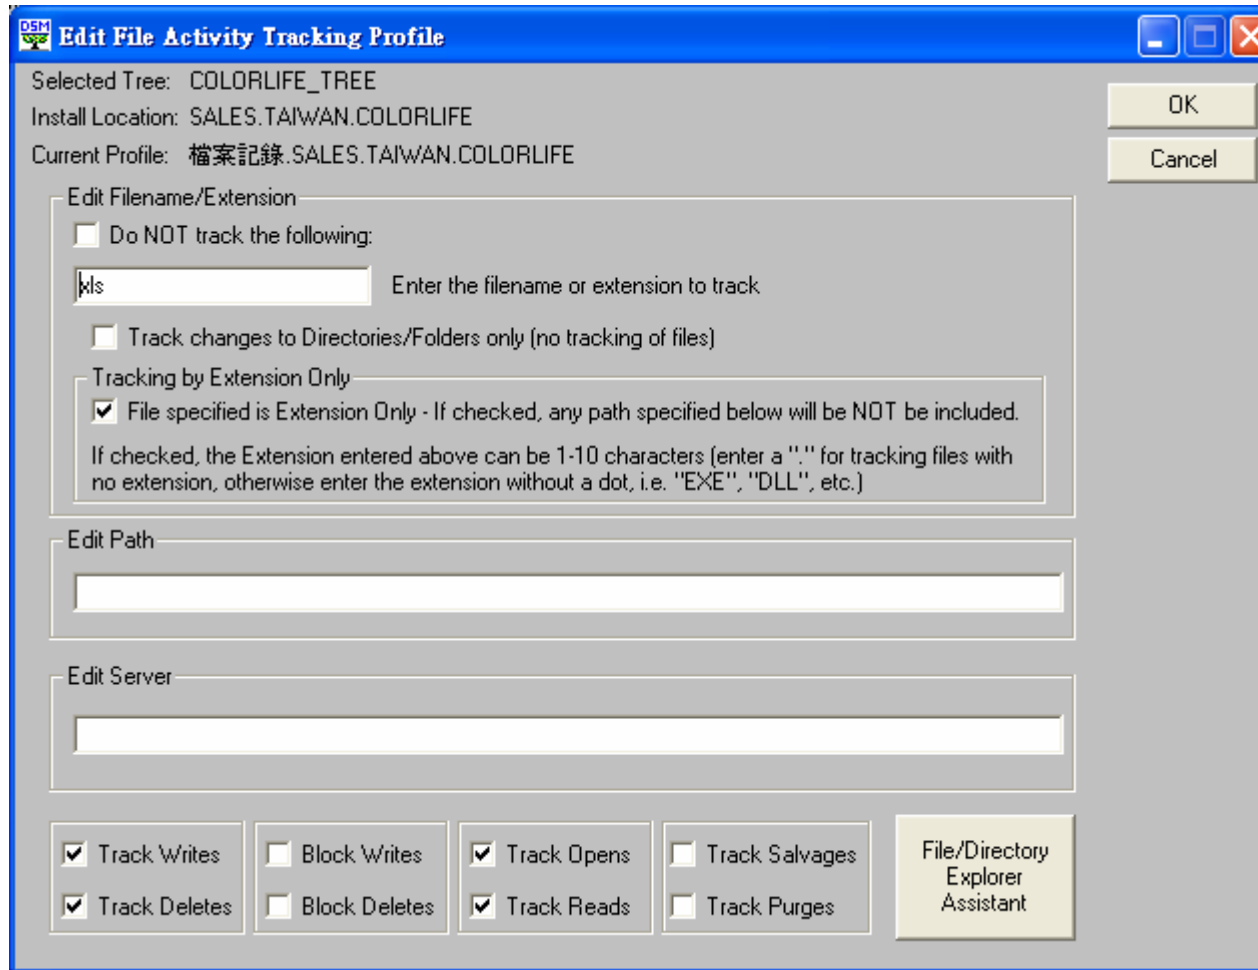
DSM Edit File Activity Tracking Profile

Selected Tree: COLORLIFE_TREE
Install Location: SALES.TAIWAN.COLORLIFE
Current Profile: 檔案記錄.SALES.TAIWAN.COLORLIFE

OK
Cancel

Edit Filename/Extension
Do NOT track the following:
xls
Enter the filename or extension to track
Track changes to Directories/Folders only (no tracking of files)

Tracking by Extension Only
File specified is Extension Only - If checked, any path specified below will be NOT be included.
If checked, the Extension entered above can be 1-10 characters (enter a "." for tracking files with no extension, otherwise enter the extension without a dot, i.e. "EXE", "DLL", etc.)

Edit Path

Edit Server

Track Writes
Track Deletes
Block Writes
Block Deletes
Track Opens
Track Reads
Track Salvages
Track Purges
File/Directory Explorer Assistant